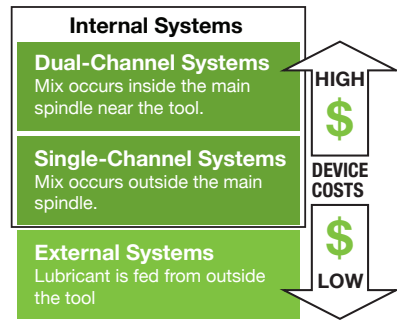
Internal Systems

Dual-Channel Systems
Mix occurs inside the main spindle near the tool.

Single-Channel Systems
Mix occurs outside the main spindle.

External Systems
Lubricant is fed from outside the tool

HIGH
$
DEVICE COSTS
$
LOW